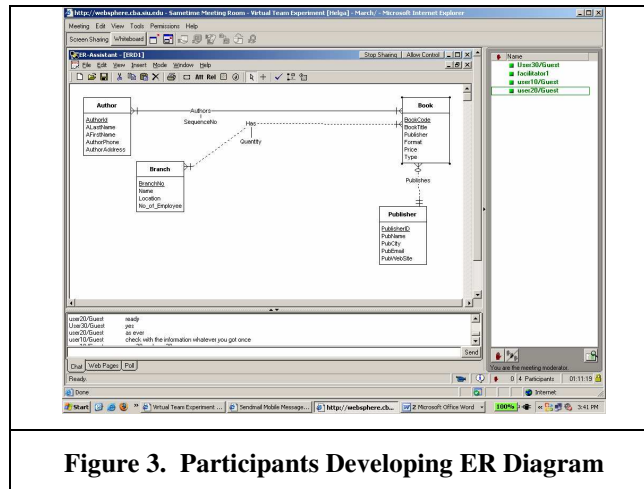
http://websphere.cba.eu.edu - Sametime Meeting Room - Virtual Team Experiment [Helga] - March/ - Microsoft Internet Explorer

Meeting Edit View Tools Permissions Help

Screen Sharing Whiteboard

ER-Assistant [ERD1]

Stop Sharing Allow Control

File Edit View Insert Mode Window Help

Attr Rel

Author
AuthorId
ALastName
AFirstName
AuthorPhone
AuthorAddress

Authors
SequenceNo

Has
Quantity

Book
BookCode
BookTitle
Publisher
Format
Price
Type

Branch
BranchNo
Name
Location
No_of_Employee

Publishes

Publisher
PublisherID
PubName
PubCity
PubEmail
PubWebSite

Name
User30/Guest
facilitator1
user10/Guest
user20/Guest

user20/Guest ready
User30/Guest yes
user20/Guest as ever
user10/Guest check with the information whatever you got once

Send

Chat Web Pages Poll

You are the meeting moderator.

Ready

0 4 Participants 01:11:19

Done

Internet

Start Virtual Team Experiment ... Sendmail Mobile Message... http://websphere.cb... 2 Microsoft Office Word 100% 3:41 PM

Figure 3. Participants Developing ER Diagram